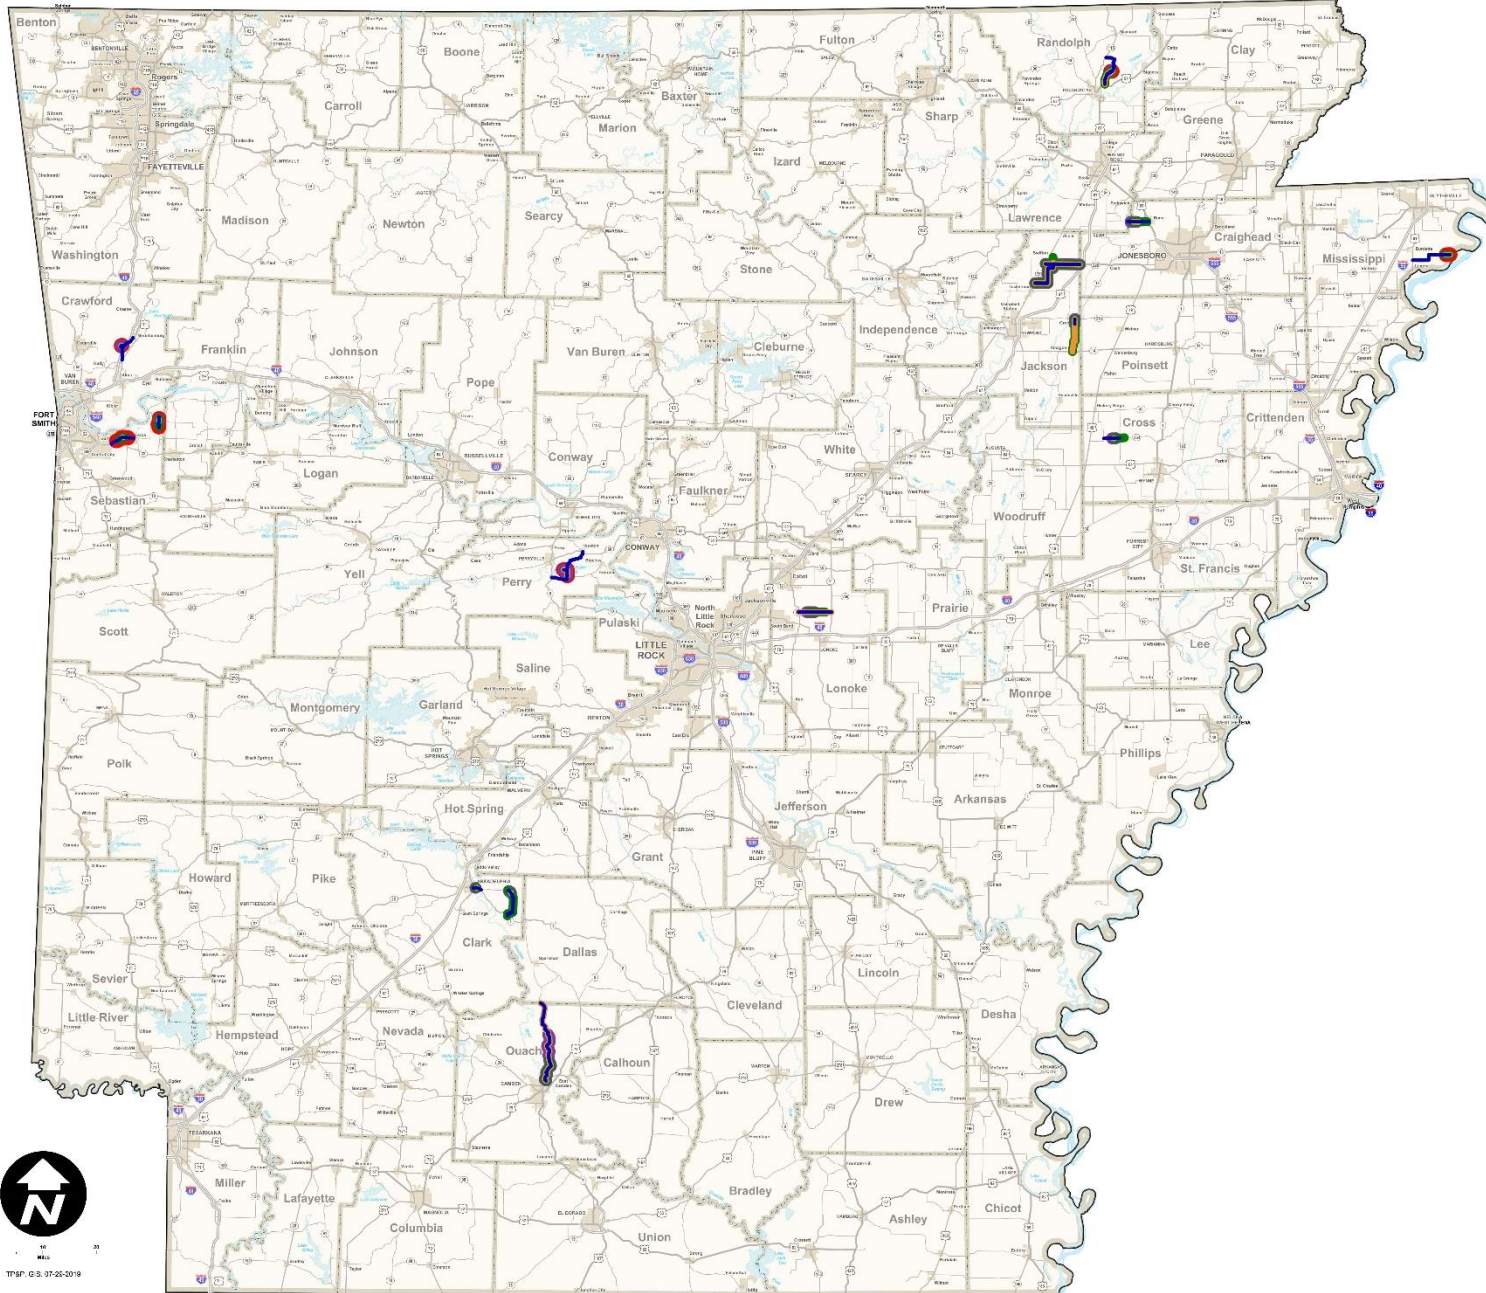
Benton
Boone
Fulton
Randolph
Clay
Carroll
Baxter
Marion
Sharp
Greene
Rogers
Springdale
FAYETTEVILLE
Izard
Madison
Newton
Searcy
Lawrence
Washington
Stone
Craighead
JONESBORO
Mississippi
Crawford
Franklin
Johnson
Van Buren
Cleburne
Independence
Jackson
Poinsett
Pope
VAN BUREN
FORT SMITH
Cross
Crittenden
Logan
Conway
White
Sebastian
Faulkner
Woodruff
CONWAY
Yell
Perry
St. Francis
Prairie
Scott
Pulaski
North Little Rock
LITTLE ROCK
Lee
Saline
Lonoke
Montgomery
Garland
Monroe
BENTON
HOT SPRINGS
Polk
Phillips
Hot Spring
Jefferson
Arkansas
Grant
PINE BLUFF
Howard
Pike
Clark
Dallas
Lincoln
Sevier
Cleveland
Little River
Desha
Hempstead
Nevada
Ouachita
Calhoun
CAMDEN
Drew
TEXARKANA
Miller
Lafayette
Columbia
Bradley
Ashley
Chicot
EL DORADO
Union
10 20
Miles
TPSP. GIS. 07-25-2019